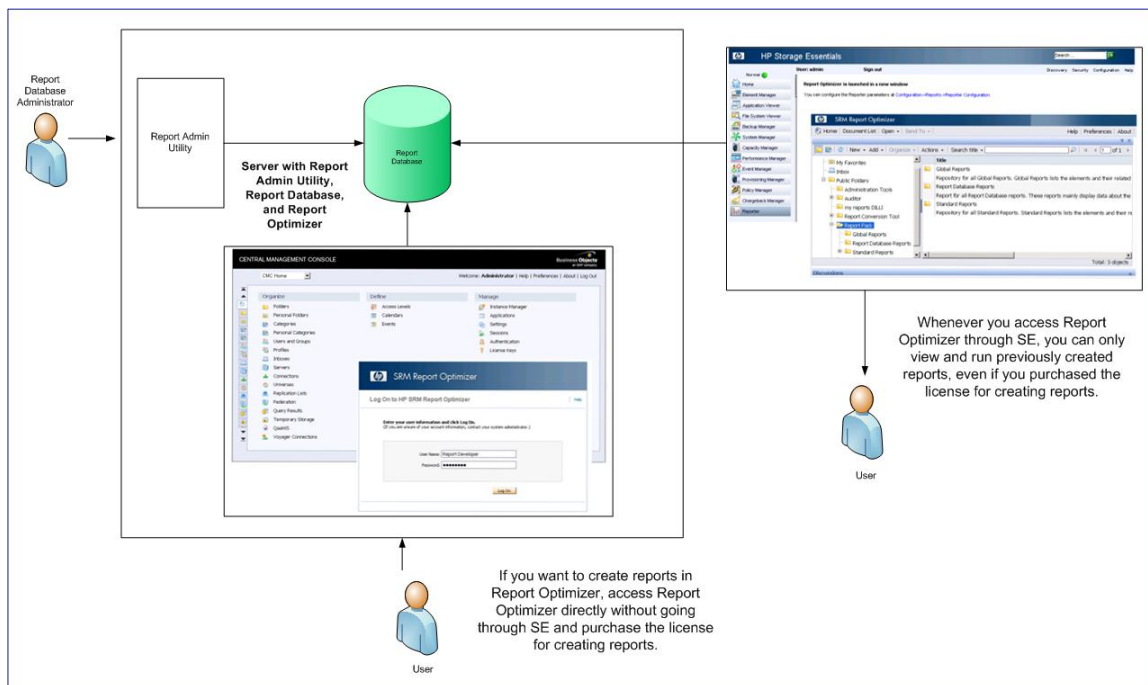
Report Database Administrator

Report Admin Utility

Report Database

Server with Report Admin Utility, Report Database, and Report Optimizer

HP Storage Essentials

Search

Normal

User: admin

Sign out

Discovery Security Configuration Help

Report Optimizer is launched in a new window

You can configure the Reporter parameters at Configuration->Reports->Reporter Configuration

Home

Element Manager

Application Viewer

File System Viewer

Backup Manager

System Manager

Capacity Manager

Performance Manager

Event Manager

Provisioning Manager

Policy Manager

Chargeback Manager

Reporter

SRM Report Optimizer

Home | Document List | Open | Send To

Help | Preferences | About

New | Add | Organize | Actions | Search title

1 of 1

My Favorites

Inbox

Public Folders

Administration Tools

Auditor

my reports DILLI

Report Conversion Tool

Report Pack

Global Reports

Report Database Reports

Standard Reports

Title

Global Reports

Repository for all Global Reports. Global Reports lists the elements and their related

Report Database Reports

Report for all Report Database reports. These reports mainly display data about the

Standard Reports

Repository for all Standard Reports. Standard Reports lists the elements and their r

Total: 3 objects

Discussions

Whenever you access Report Optimizer through SE, you can only view and run previously created reports, even if you purchased the license for creating reports.

User

CENTRAL MANAGEMENT CONSOLE

Business Objects an SAP company

CMC Home

Welcome: Administrator | Help | Preferences | About | Log Out

Organize

Folders

Personal Folders

Categories

Personal Categories

Users and Groups

Profiles

Inboxes

Servers

Connections

Universes

Replication Lists

Federation

Query Results

Temporary Storage

QaaWS

Voyager Connections

Define

Access Levels

Calendars

Events

Manage

Instance Manager

Applications

Settings

Sessions

Authentication

License Keys

SRM Report Optimizer

Log On to HP SRM Report Optimizer

Help

Enter your user information and click Log On.

(If you are unsure of your account information, contact your system administrator.)

User Name: Report Developer

Password: ••••••••

Log On

If you want to create reports in Report Optimizer, access Report Optimizer directly without going through SE and purchase the license for creating reports.

User